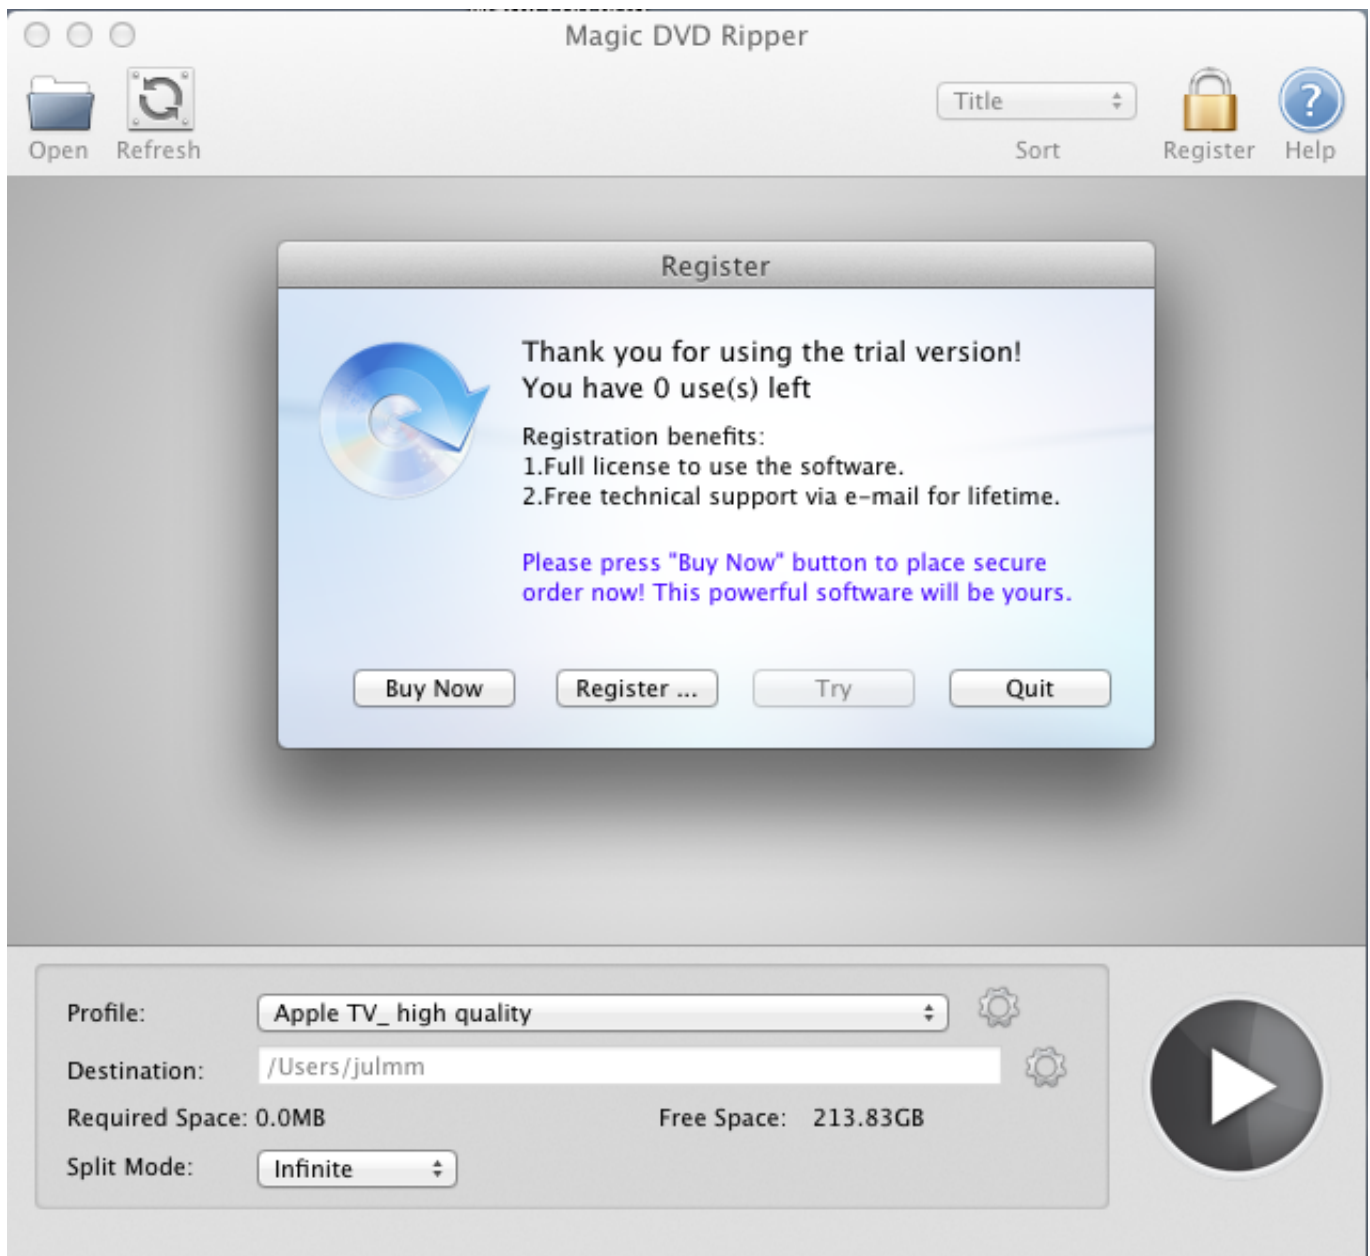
Magic DVD Ripper

Open Refresh

Title

Sort

Register Help

Register

Thank you for using the trial version!
You have 0 use(s) left

Registration benefits:
1.Full license to use the software.
2.Free technical support via e-mail for lifetime.

Please press "Buy Now" button to place secure order now! This powerful software will be yours.

Buy Now Register ... Try Quit

Profile: Apple TV_ high quality

Destination: /Users/julmm

Required Space: 0.0MB Free Space: 213.83GB

Split Mode: Infinite